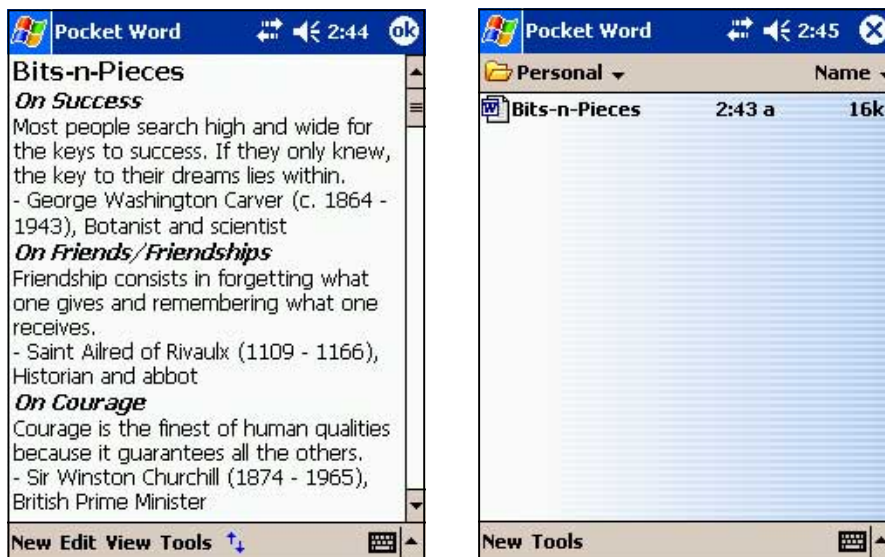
Pocket Word 2:44 ok

Bits-n-Pieces

On Success

Most people search high and wide for the keys to success. If they only knew, the key to their dreams lies within.
- George Washington Carver (c. 1864 - 1943), Botanist and scientist

On Friends/Friendships

Friendship consists in forgetting what one gives and remembering what one receives.
- Saint Ailred of Rivaulx (1109 - 1166), Historian and abbot

On Courage

Courage is the finest of human qualities because it guarantees all the others.
- Sir Winston Churchill (1874 - 1965), British Prime Minister

New Edit View Tools

Pocket Word 2:45

Personal

Name

Bits-n-Pieces 2:43 a 16k

New Tools